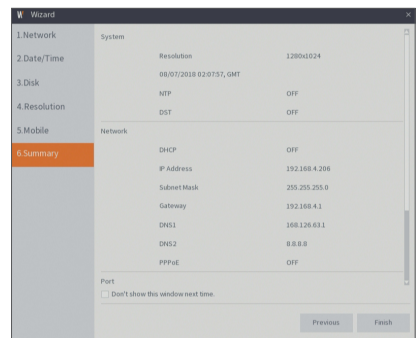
Wizard

1.Network
2.Date/Time
3.Disk
4.Resolution
5.Mobile
6.Summary

System

| Resolution | 1280x1024 |
|---|---|
| 08/07/2018 02:07:57, GMT | |
| NTP | OFF |
| DST | OFF |

Network

| DHCP | OFF |
|---|---|
| IP Address | 192.168.4.206 |
| Subnet Mask | 255.255.255.0 |
| Gateway | 192.168.4.1 |
| DNS1 | 168.126.63.1 |
| DNS2 | 8.8.8.8 |
| PPPoE | OFF |

Port

Don't show this window next time.

Previous
Finish